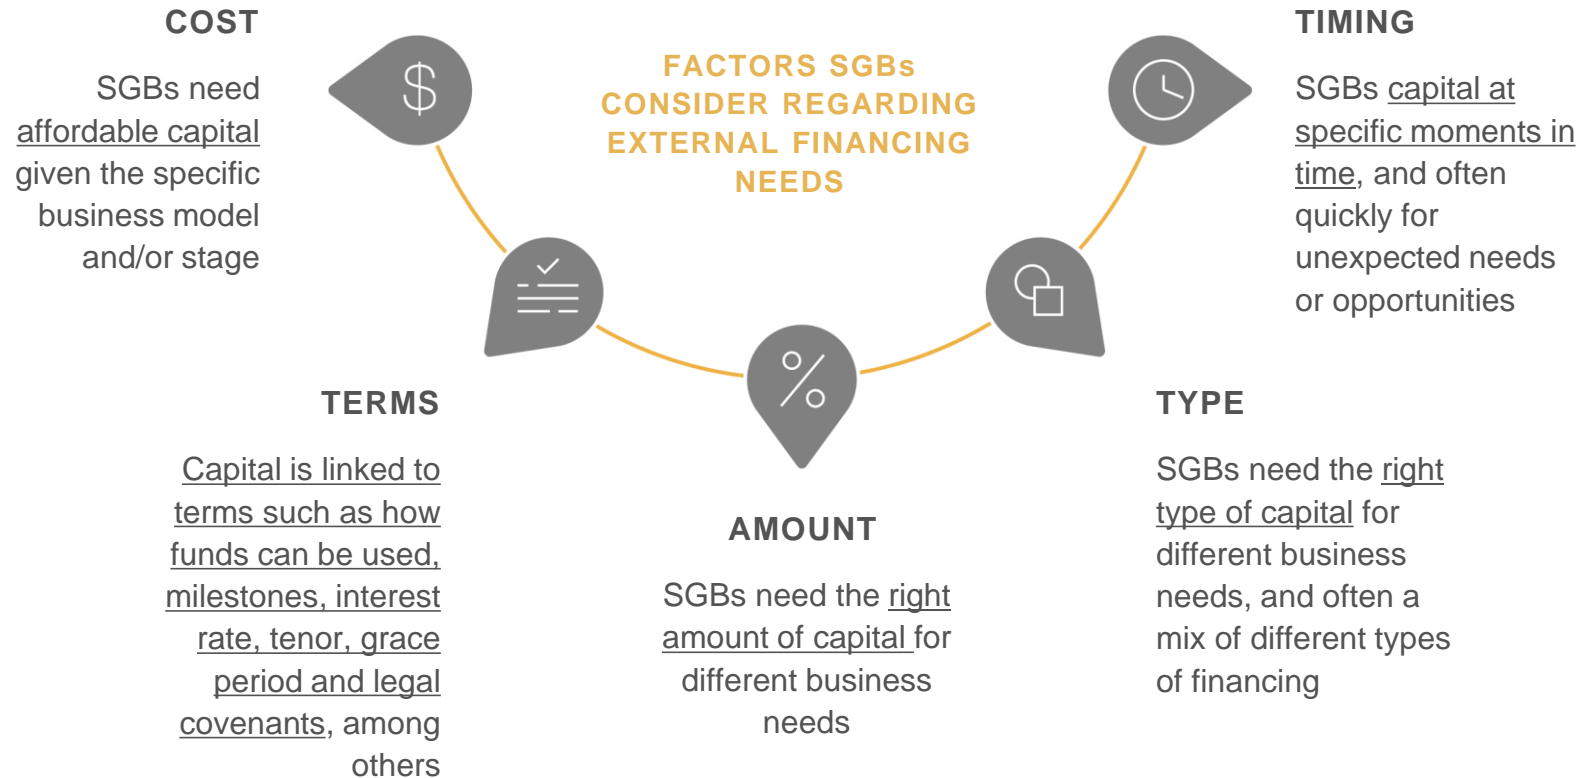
FACTORS SGBs CONSIDER REGARDING EXTERNAL FINANCING NEEDS

COST

SGBs need affordable capital given the specific business model and/or stage

TERMS

Capital is linked to terms such as how funds can be used, milestones, interest rate, tenor, grace period and legal covenants, among others

AMOUNT

SGBs need the right amount of capital for different business needs

TYPE

SGBs need the right type of capital for different business needs, and often a mix of different types of financing

TIMING

SGBs capital at specific moments in time, and often quickly for unexpected needs or opportunities